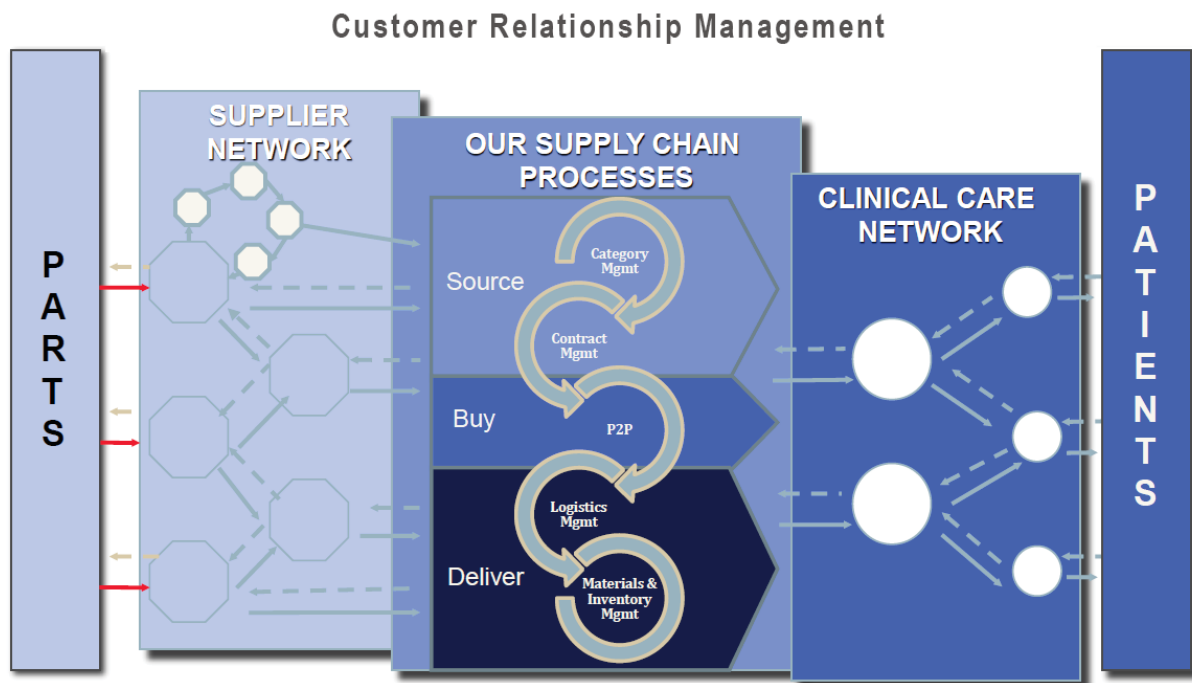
Customer Relationship Management

PARTS

SUPPLIER NETWORK

OUR SUPPLY CHAIN PROCESSES

Source

Category Mgmt

Contract Mgmt

Buy

P2P

Deliver

Logistics Mgmt

Materials & Inventory Mgmt

CLINICAL CARE NETWORK

PATIENTS